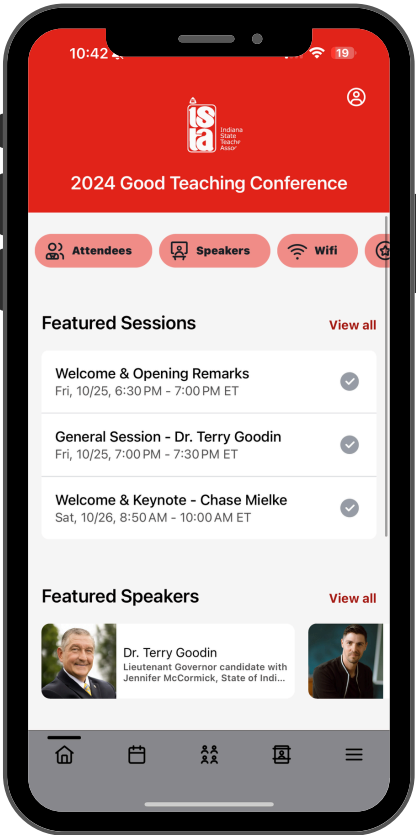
10:42

19

ista Indiana State Teachers Assoc

2024 Good Teaching Conference

Attendees
Speakers
Wifi

Featured Sessions
View all

Welcome & Opening Remarks
Fri, 10/25, 6:30 PM - 7:00 PM ET

General Session - Dr. Terry Goodin
Fri, 10/25, 7:00 PM - 7:30 PM ET

Welcome & Keynote - Chase Mielke
Sat, 10/26, 8:50 AM - 10:00 AM ET

Featured Speakers
View all

Dr. Terry Goodin
Lieutenant Governor candidate with Jennifer McCormick, State of Indi